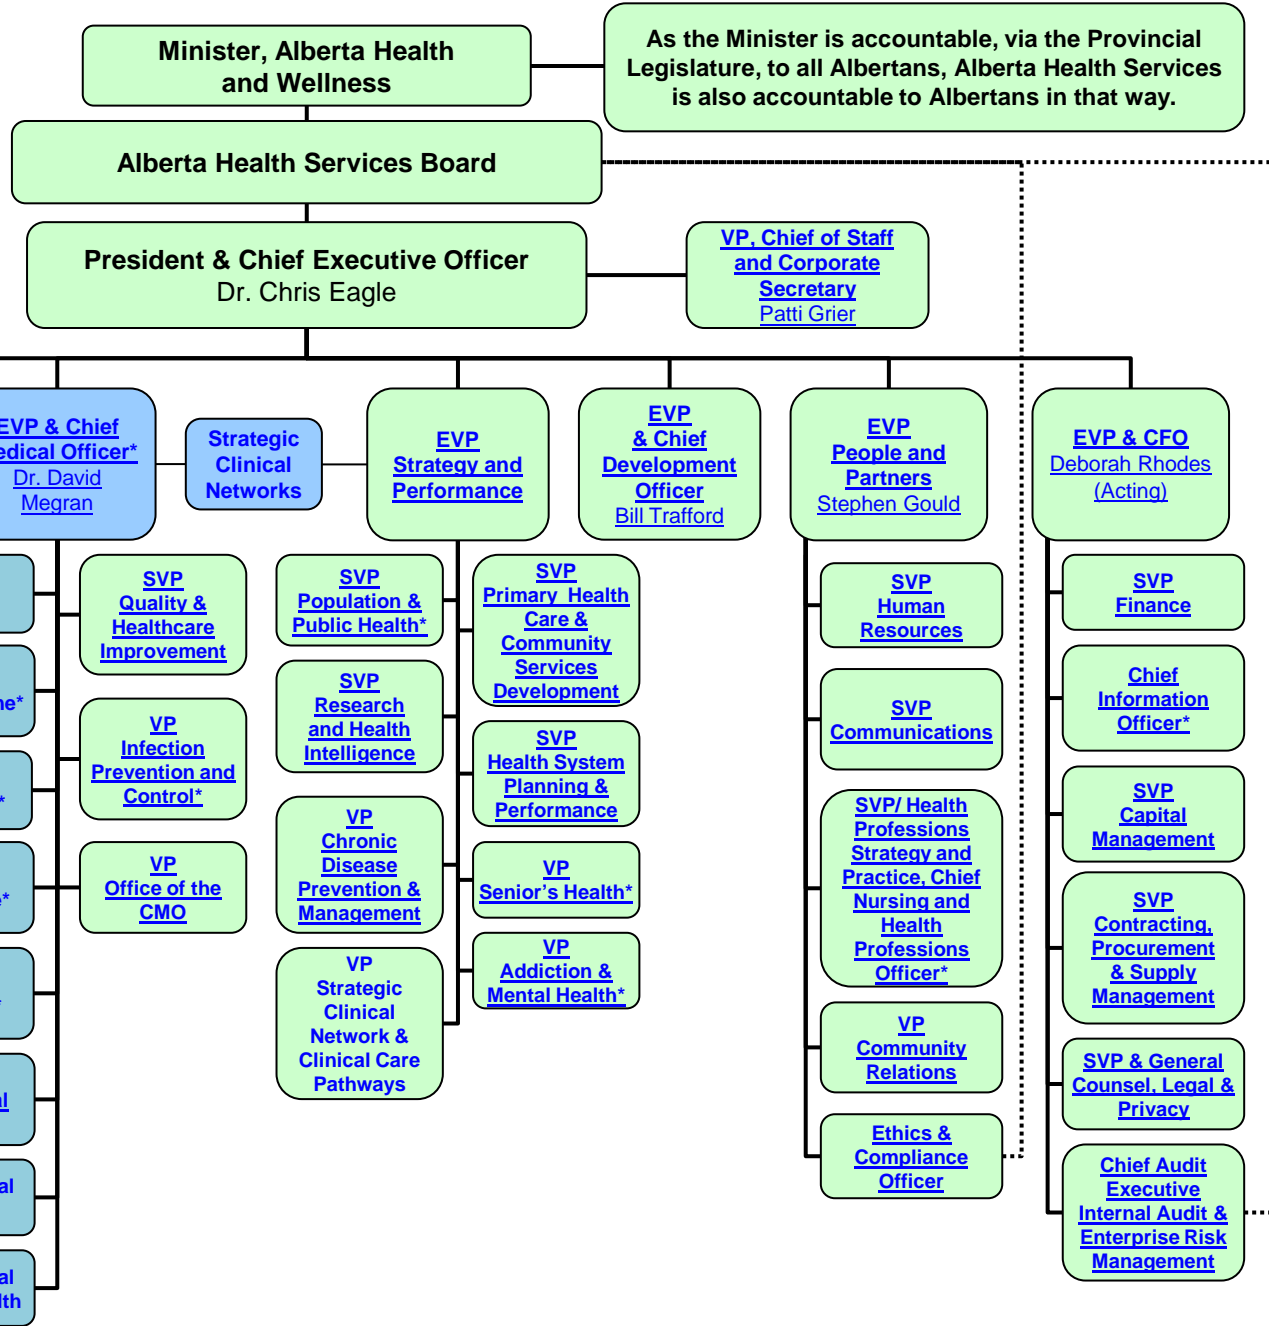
Minister, Alberta Health and Wellness

As the Minister is accountable, via the Provincial Legislature, to all Albertans, Alberta Health Services is also accountable to Albertans in that way.

Alberta Health Services Board

President & Chief Executive Officer
Dr. Chris Eagle

VP, Chief of Staff and Corporate Secretary
Patti Grier

EVP & Chief edical Officer*
Dr. David Megran

Strategic Clinical Networks

EVP Strategy and Performance

EVP & Chief Development Officer
Bill Trafford

EVP People and Partners
Stephen Gould

EVP & CFO
Deborah Rhodes (Acting)

SVP Quality & Healthcare Improvement

VP Infection Prevention and Control*

VP Office of the CMO

ne*

*

a*

al

al

al lth

SVP Population & Public Health*

SVP Research and Health Intelligence

VP Chronic Disease Prevention & Management

VP Strategic Clinical Network & Clinical Care Pathways

SVP Primary Health Care & Community Services Development

SVP Health System Planning & Performance

VP Senior's Health*

VP Addiction & Mental Health*

SVP Human Resources

SVP Communications

SVP/ Health Professions Strategy and Practice, Chief Nursing and Health Professions Officer*

VP Community Relations

Ethics & Compliance Officer

SVP Finance

Chief Information Officer*

SVP Capital Management

SVP Contracting, Procurement & Supply Management

SVP & General Counsel, Legal & Privacy

Chief Audit Executive Internal Audit & Enterprise Risk Management